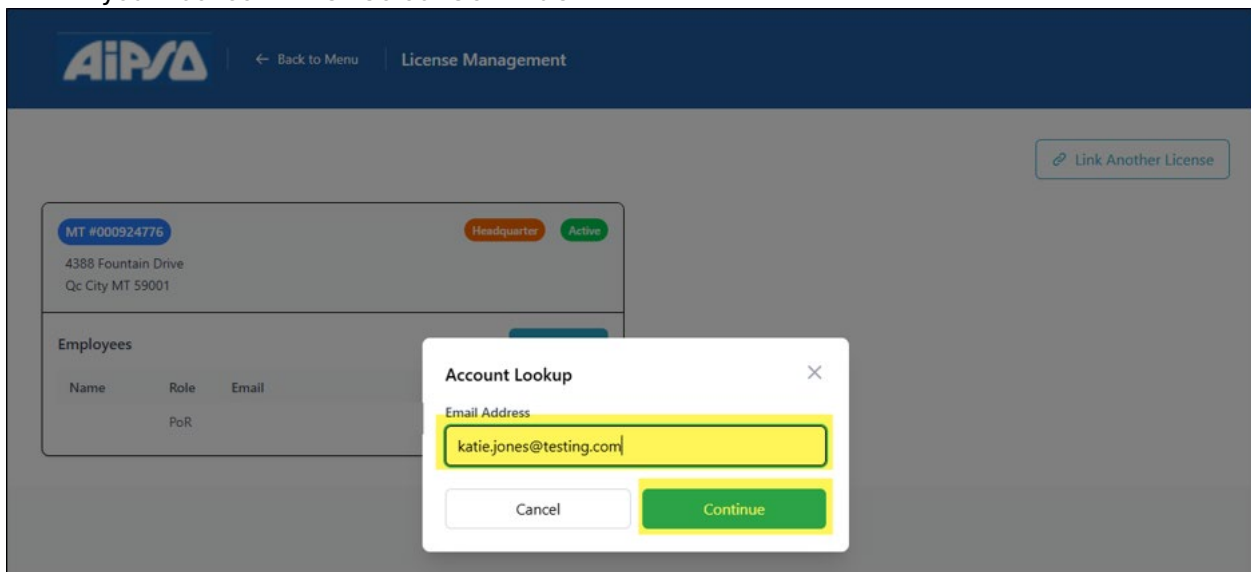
AiPSA
← Back to Menu
License Management

Link Another License

MT #000924776
Headquarter
Active
4388 Fountain Drive
Qc City MT 59001

Employees
Name
Role
Email
PoR

Account Lookup
×
Email Address
katie.jones@testing.com
Cancel
Continue